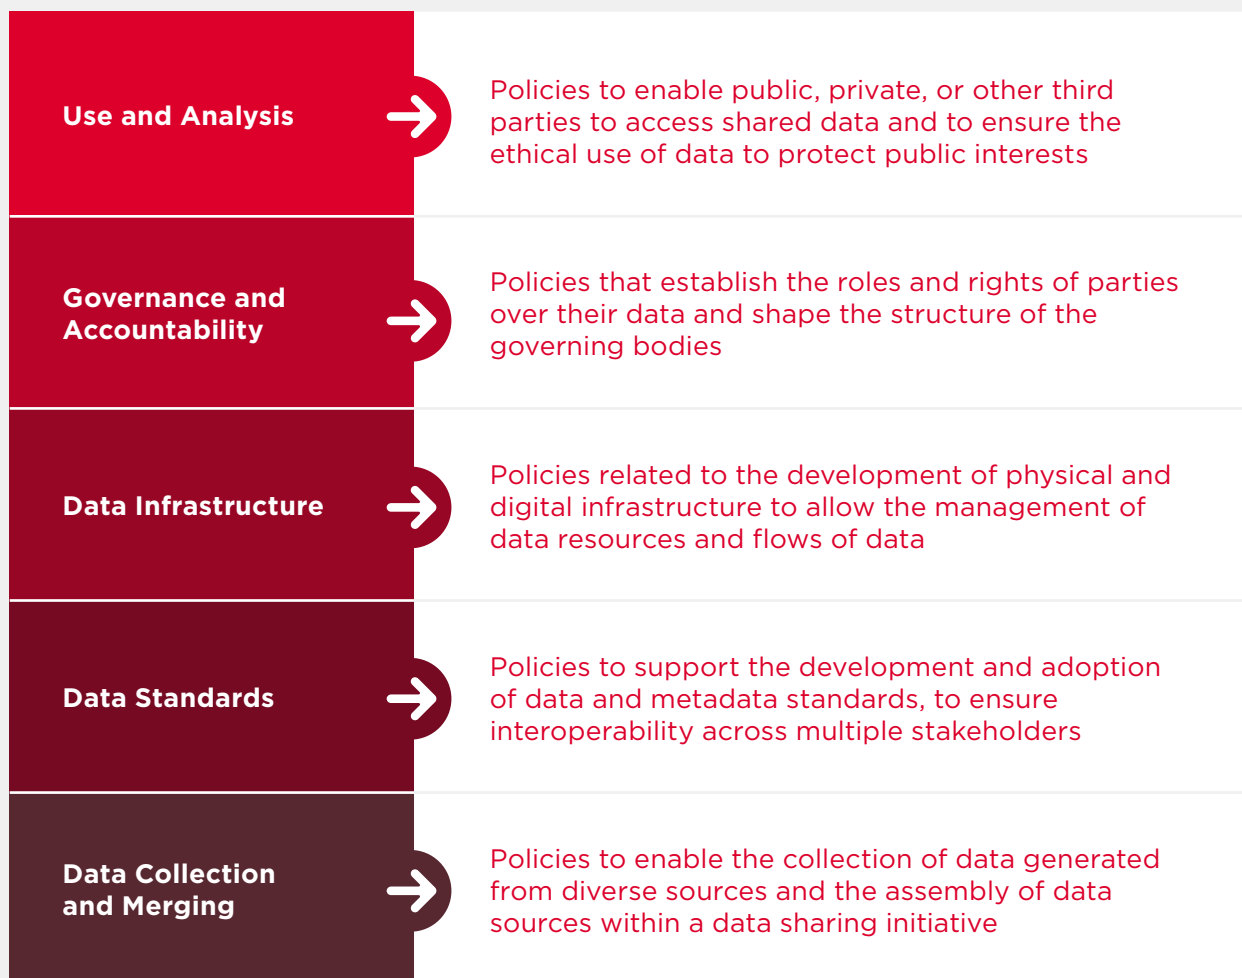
| | |
|---|---|
| Use and Analysis | Policies to enable public, private, or other third parties to access shared data and to ensure the ethical use of data to protect public interests |
| Governance and Accountability | Policies that establish the roles and rights of parties over their data and shape the structure of the governing bodies |
| Data Infrastructure | Policies related to the development of physical and digital infrastructure to allow the management of data resources and flows of data |
| Data Standards | Policies to support the development and adoption of data and metadata standards, to ensure interoperability across multiple stakeholders |
| Data Collection and Merging | Policies to enable the collection of data generated from diverse sources and the assembly of data sources within a data sharing initiative |